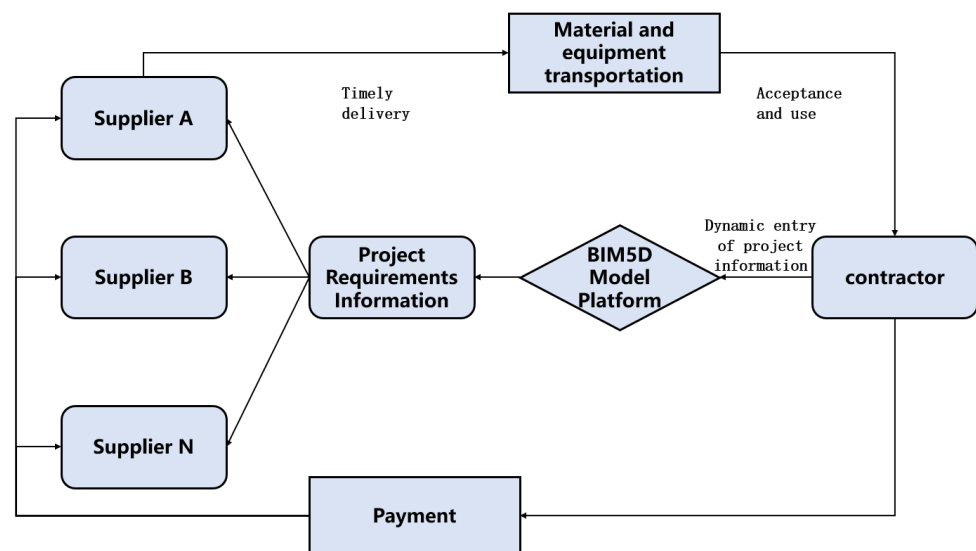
Material and equipment transportation

Timely delivery

Acceptance and use

Supplier A

Supplier B

Supplier N

Project Requirements Information

BIM5D Model Platform

Dynamic entry of project information

contractor

Payment